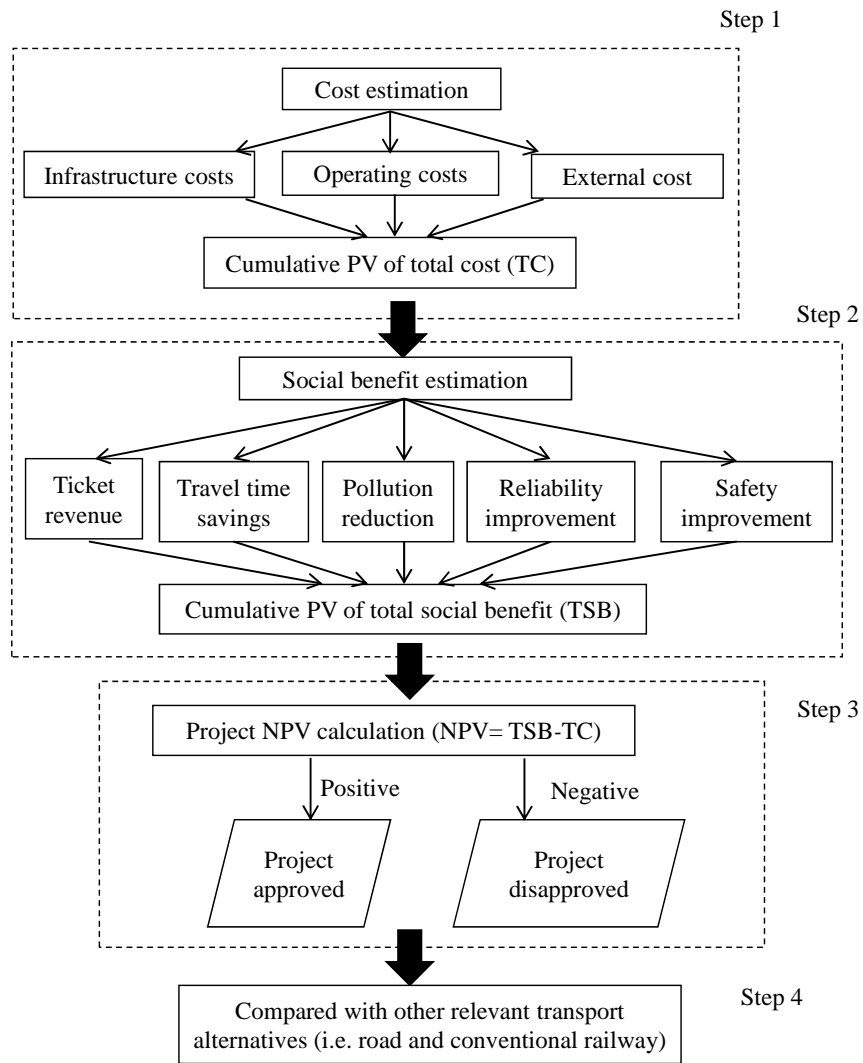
Step 1

Cost estimation

Infrastructure costs

Operating costs

External cost

Cumulative PV of total cost (TC)

Step 2

Social benefit estimation

Ticket revenue

Travel time savings

Pollution reduction

Reliability improvement

Safety improvement

Cumulative PV of total social benefit (TSB)

Step 3

Project NPV calculation (NPV= TSB-TC)

Positive

Negative

Project approved

Project disapproved

Step 4

Compared with other relevant transport alternatives (i.e. road and conventional railway)